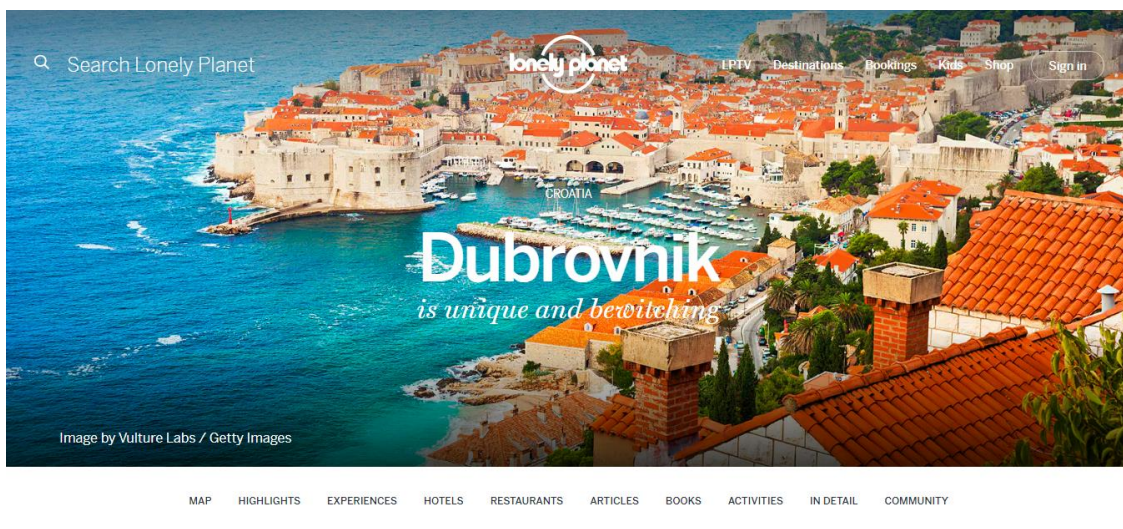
Search Lonely Planet

lonely planet

LPTV Destinations Bookings Kids Shop Sign in

CROATIA

Dubrovnik

is unique and bewitching

Image by Vulture Labs / Getty Images

MAP HIGHLIGHTS EXPERIENCES HOTELS RESTAURANTS ARTICLES BOOKS ACTIVITIES IN DETAIL COMMUNITY